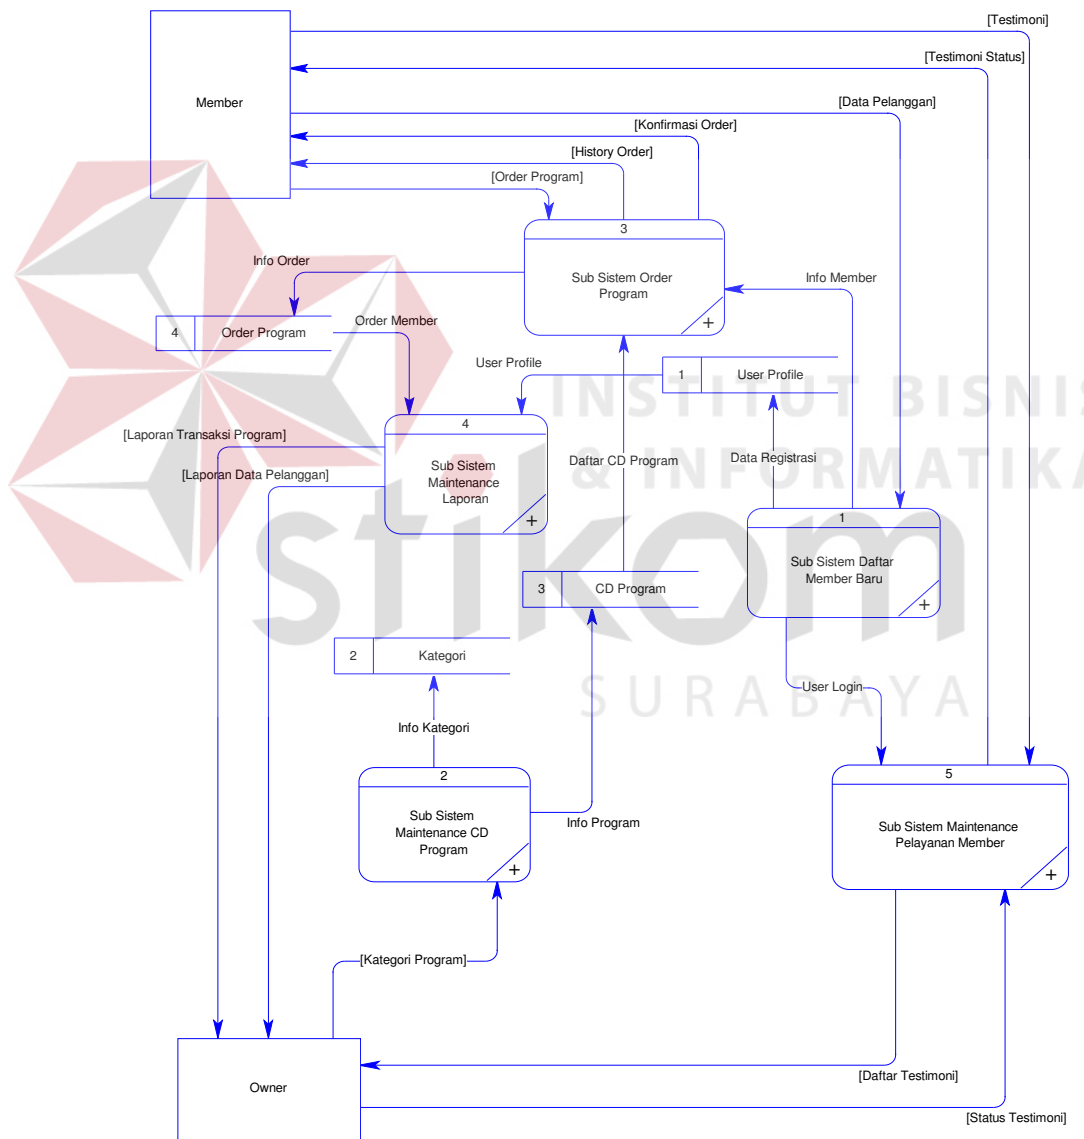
[Testimoni]

[Testimoni Status]

Member

[Data Pelanggan]

[Konfirmasi Order]

[History Order]

[Order Program]

3

Sub Sistem Order Program

+

Info Order

Info Member

4 Order Program

Order Member

User Profile

1 User Profile

INSTITUT BISNIS & INFORMATIKA

4

Sub Sistem Maintenance Laporan

+

[Laporan Transaksi Program]

[Laporan Data Pelanggan]

Daftar CD Program

Data Registrasi

1

Sub Sistem Daftar Member Baru

+

stikom

3 CD Program

2 Kategori

SURABAYA

User Login

Info Kategori

2

Sub Sistem Maintenance CD Program

+

Info Program

5

Sub Sistem Maintenance Pelayanan Member

+

[Kategori Program]

Owner

[Daftar Testimoni]

[Status Testimoni]